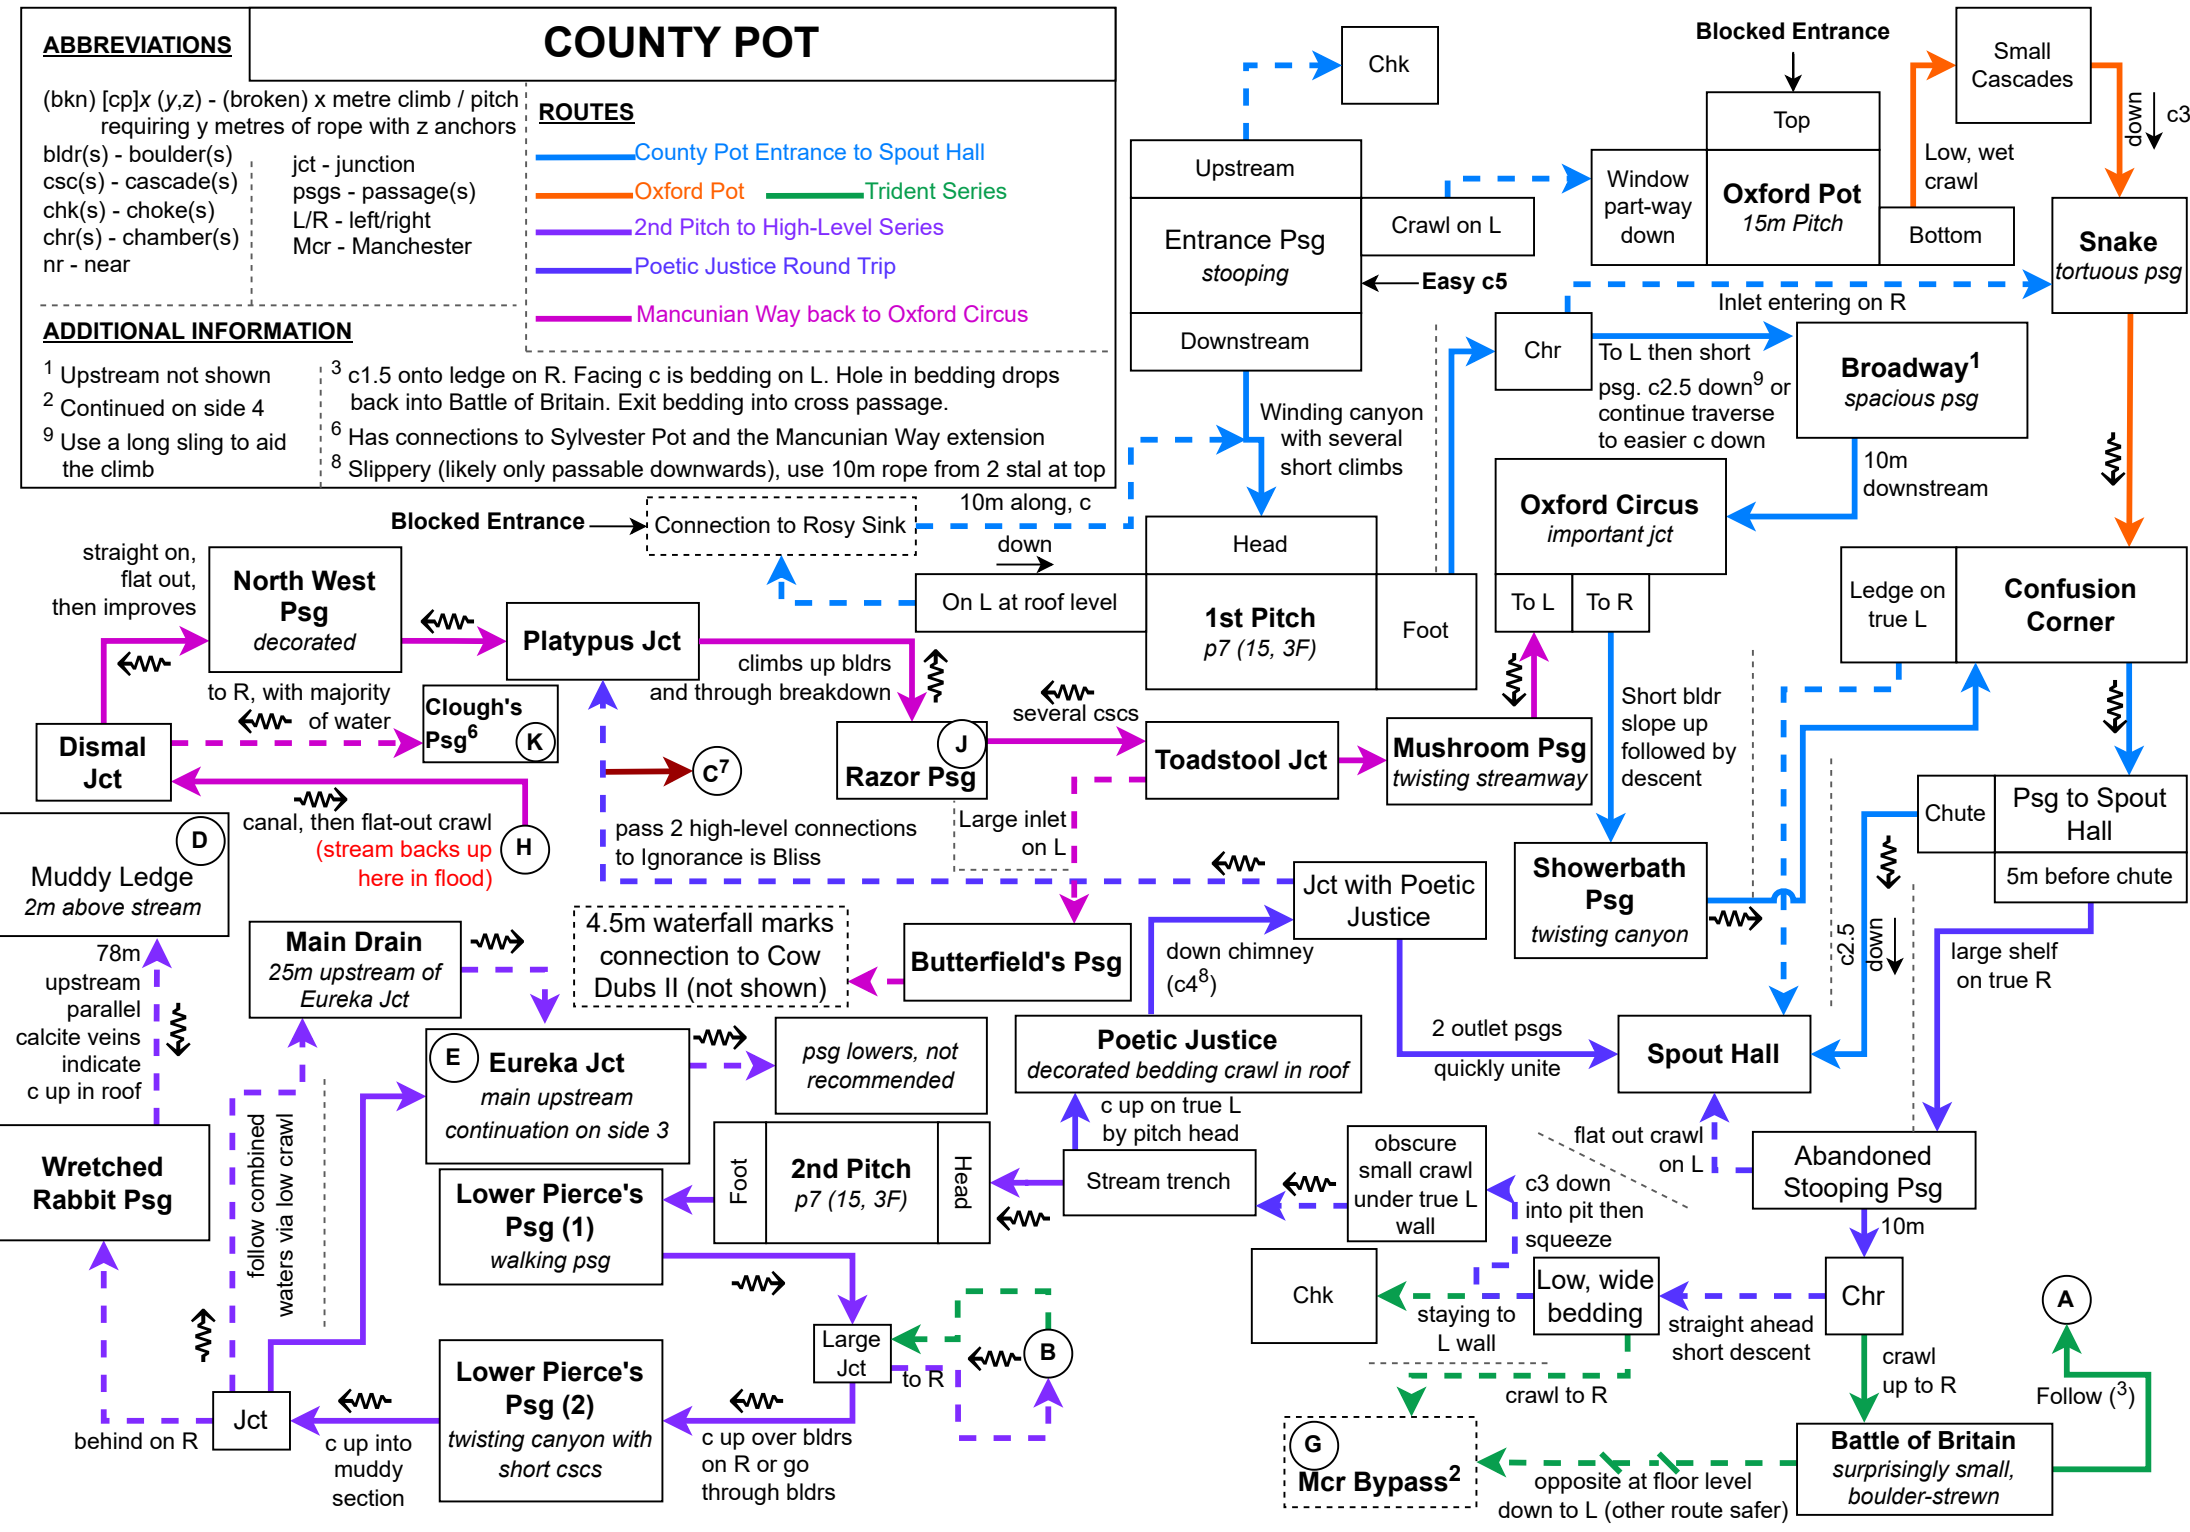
COUNTY POT

ABBREVIATIONS

(bkn) [cp]x (y,z) - (broken) x metre climb / pitch requiring y metres of rope with z anchors
bldr(s) - boulder(s)
csc(s) - cascade(s)
chk(s) - choke(s)
chr(s) - chamber(s)
nr - near
jct - junction
psgs - passage(s)
L/R - left/right
Mcr - Manchester

ROUTES
County Pot Entrance to Spout Hall
Oxford Pot
Trident Series
2nd Pitch to High-Level Series
Poetic Justice Round Trip
Mancunian Way back to Oxford Circus

ADDITIONAL INFORMATION
$^1$ Upstream not shown
$^2$ Continued on side 4
$^9$ Use a long sling to aid the climb
$^3$ c1.5 onto ledge on R. Facing c is bedding on L. Hole in bedding drops back into Battle of Britain. Exit bedding into cross passage.
$^6$ Has connections to Sylvester Pot and the Mancunian Way extension
$^8$ Slippery (likely only passable downwards), use 10m rope from 2 stal at top

Chk
Upstream
Entrance Psg
stooping
Downstream
Crawl on L
Easy c5
Blocked Entrance
Top
Window part-way down
Oxford Pot
15m Pitch
Bottom
Small Cascades
Low, wet crawl
down
c3
Snake
tortuous psg
Inlet entering on R
Chr
To L then short psg. c2.5 down$^9$ or continue traverse to easier c down
Broadway$^1$
spacious psg
10m downstream
Winding canyon with several short climbs
Oxford Circus
important jct
To L
To R
Blocked Entrance
Connection to Rosy Sink
10m along, c
down
Head
On L at roof level
1st Pitch
p7 (15, 3F)
Foot
Ledge on true L
Confusion Corner
straight on, flat out, then improves
North West Psg
decorated
Platypus Jct
climbs up bldrs and through breakdown
to R, with majority of water
Clough's Psg$^6$
K
Dismal Jct
J
Razor Psg
several cscs
Toadstool Jct
Mushroom Psg
twisting streamway
Short bldr slope up followed by descent
Chute
Psg to Spout Hall
5m before chute
C$^7$
canal, then flat-out crawl
(stream backs up here in flood)
H
D
Muddy Ledge
2m above stream
pass 2 high-level connections to Ignorance is Bliss
Large inlet on L
Jct with Poetic Justice
Showerbath Psg
twisting canyon
78m upstream parallel calcite veins indicate c up in roof
Main Drain
25m upstream of Eureka Jct
4.5m waterfall marks connection to Cow Dubs II (not shown)
Butterfield's Psg
down chimney (c4$^8$)
c2.5 down
large shelf on true R
E
Eureka Jct
main upstream continuation on side 3
psg lowers, not recommended
Poetic Justice
decorated bedding crawl in roof
2 outlet psgs quickly unite
Spout Hall
Wretched Rabbit Psg
follow combined waters via low crawl
c up on true L by pitch head
Foot
2nd Pitch
p7 (15, 3F)
Head
Stream trench
obscure small crawl under true L wall
flat out crawl on L
Abandoned Stooping Psg
Lower Pierce's Psg (1)
walking psg
c3 down into pit then squeeze
10m
Chk
Low, wide bedding
staying to L wall
straight ahead short descent
Chr
A
Large Jct
to R
B
crawl to R
crawl up to R
Follow ($^3$)
Jct
behind on R
c up into muddy section
Lower Pierce's Psg (2)
twisting canyon with short cscs
c up over bldrs on R or go through bldrs
G
Mcr Bypass$^2$
opposite at floor level down to L (other route safer)
Battle of Britain
surprisingly small, boulder-strewn